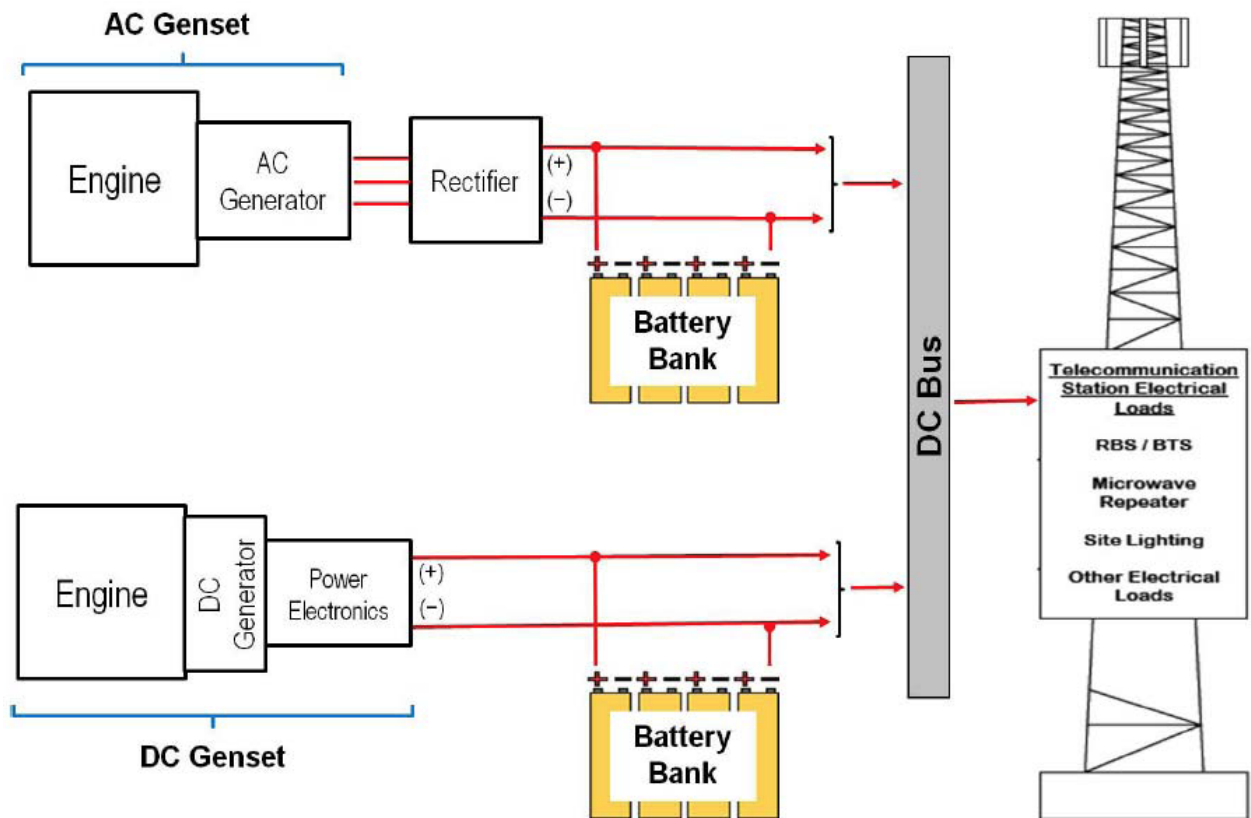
AC Genset

Engine

AC Generator

Rectifier

(+)

(−)

Battery Bank

DC Bus

Telecommunication Station Electrical Loads

RBS / BTS

Microwave Repeater

Site Lighting

Other Electrical Loads

Engine

DC Generator

Power Electronics

(+)

(−)

Battery Bank

DC Genset